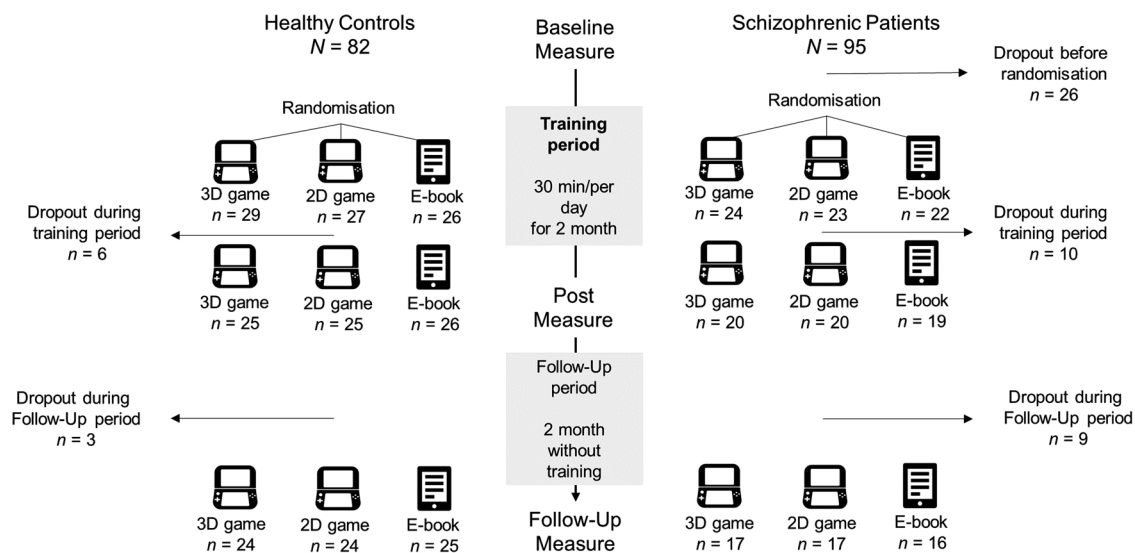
Healthy Controls
$N = 82$

Baseline Measure

Schizophrenic Patients
$N = 95$

Dropout before randomisation
$n = 26$

Randomisation

Training period

30 min/per day for 2 month

Randomisation

3D game
$n = 29$

2D game
$n = 27$

E-book
$n = 26$

3D game
$n = 24$

2D game
$n = 23$

E-book
$n = 22$

Dropout during training period
$n = 6$

Dropout during training period
$n = 10$

3D game
$n = 25$

2D game
$n = 25$

E-book
$n = 26$

Post Measure

3D game
$n = 20$

2D game
$n = 20$

E-book
$n = 19$

Follow-Up period

2 month without training

Dropout during Follow-Up period
$n = 3$

Dropout during Follow-Up period
$n = 9$

3D game
$n = 24$

2D game
$n = 24$

E-book
$n = 25$

Follow-Up Measure

3D game
$n = 17$

2D game
$n = 17$

E-book
$n = 16$